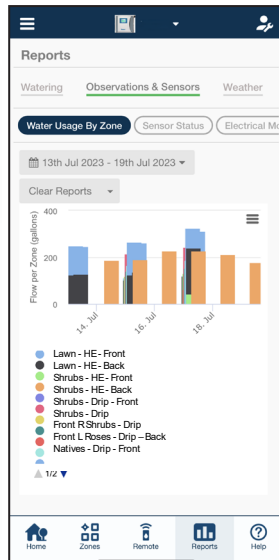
Reports

Watering
Observations & Sensors
Weather

Water Usage By Zone
Sensor Status
Electrical Mo

13th Jul 2023 - 19th Jul 2023

Clear Reports

400
200
0
Flow per Zone (gallons)

14. Jul
16. Jul
18. Jul

Lawn - HE - Front
Lawn - HE - Back
Shrubs - HE - Front
Shrubs - HE - Back
Shrubs - Drip - Front
Shrubs - Drip
Front R Shrubs - Drip
Front L Roses - Drip – Back
Natives - Drip - Front

1/2

Home
Zones
Remote
Reports
Help